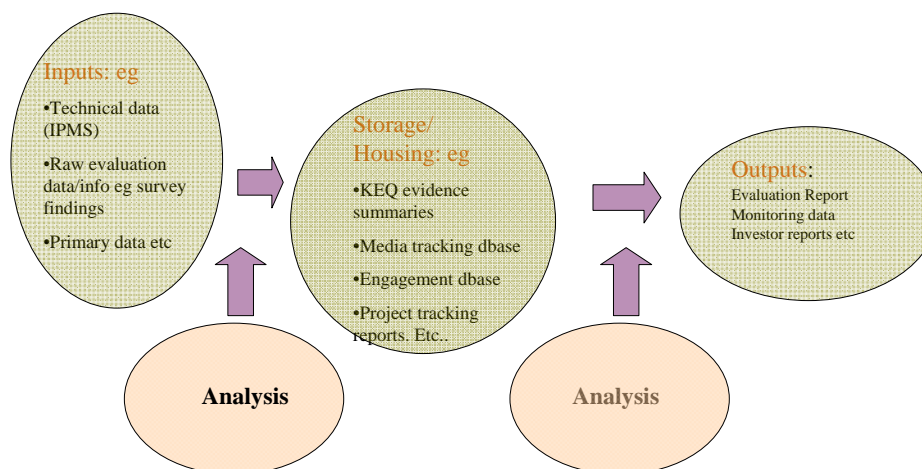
Inputs: eg

•Technical data (IPMS)

•Raw evaluation data/info eg survey findings

•Primary data etc

Storage/ Housing: eg

•KEQ evidence summaries

•Media tracking dbase

•Engagement dbase

•Project tracking reports. Etc..

Outputs:

Evaluation Report
Monitoring data
Investor reports etc

Analysis

Analysis